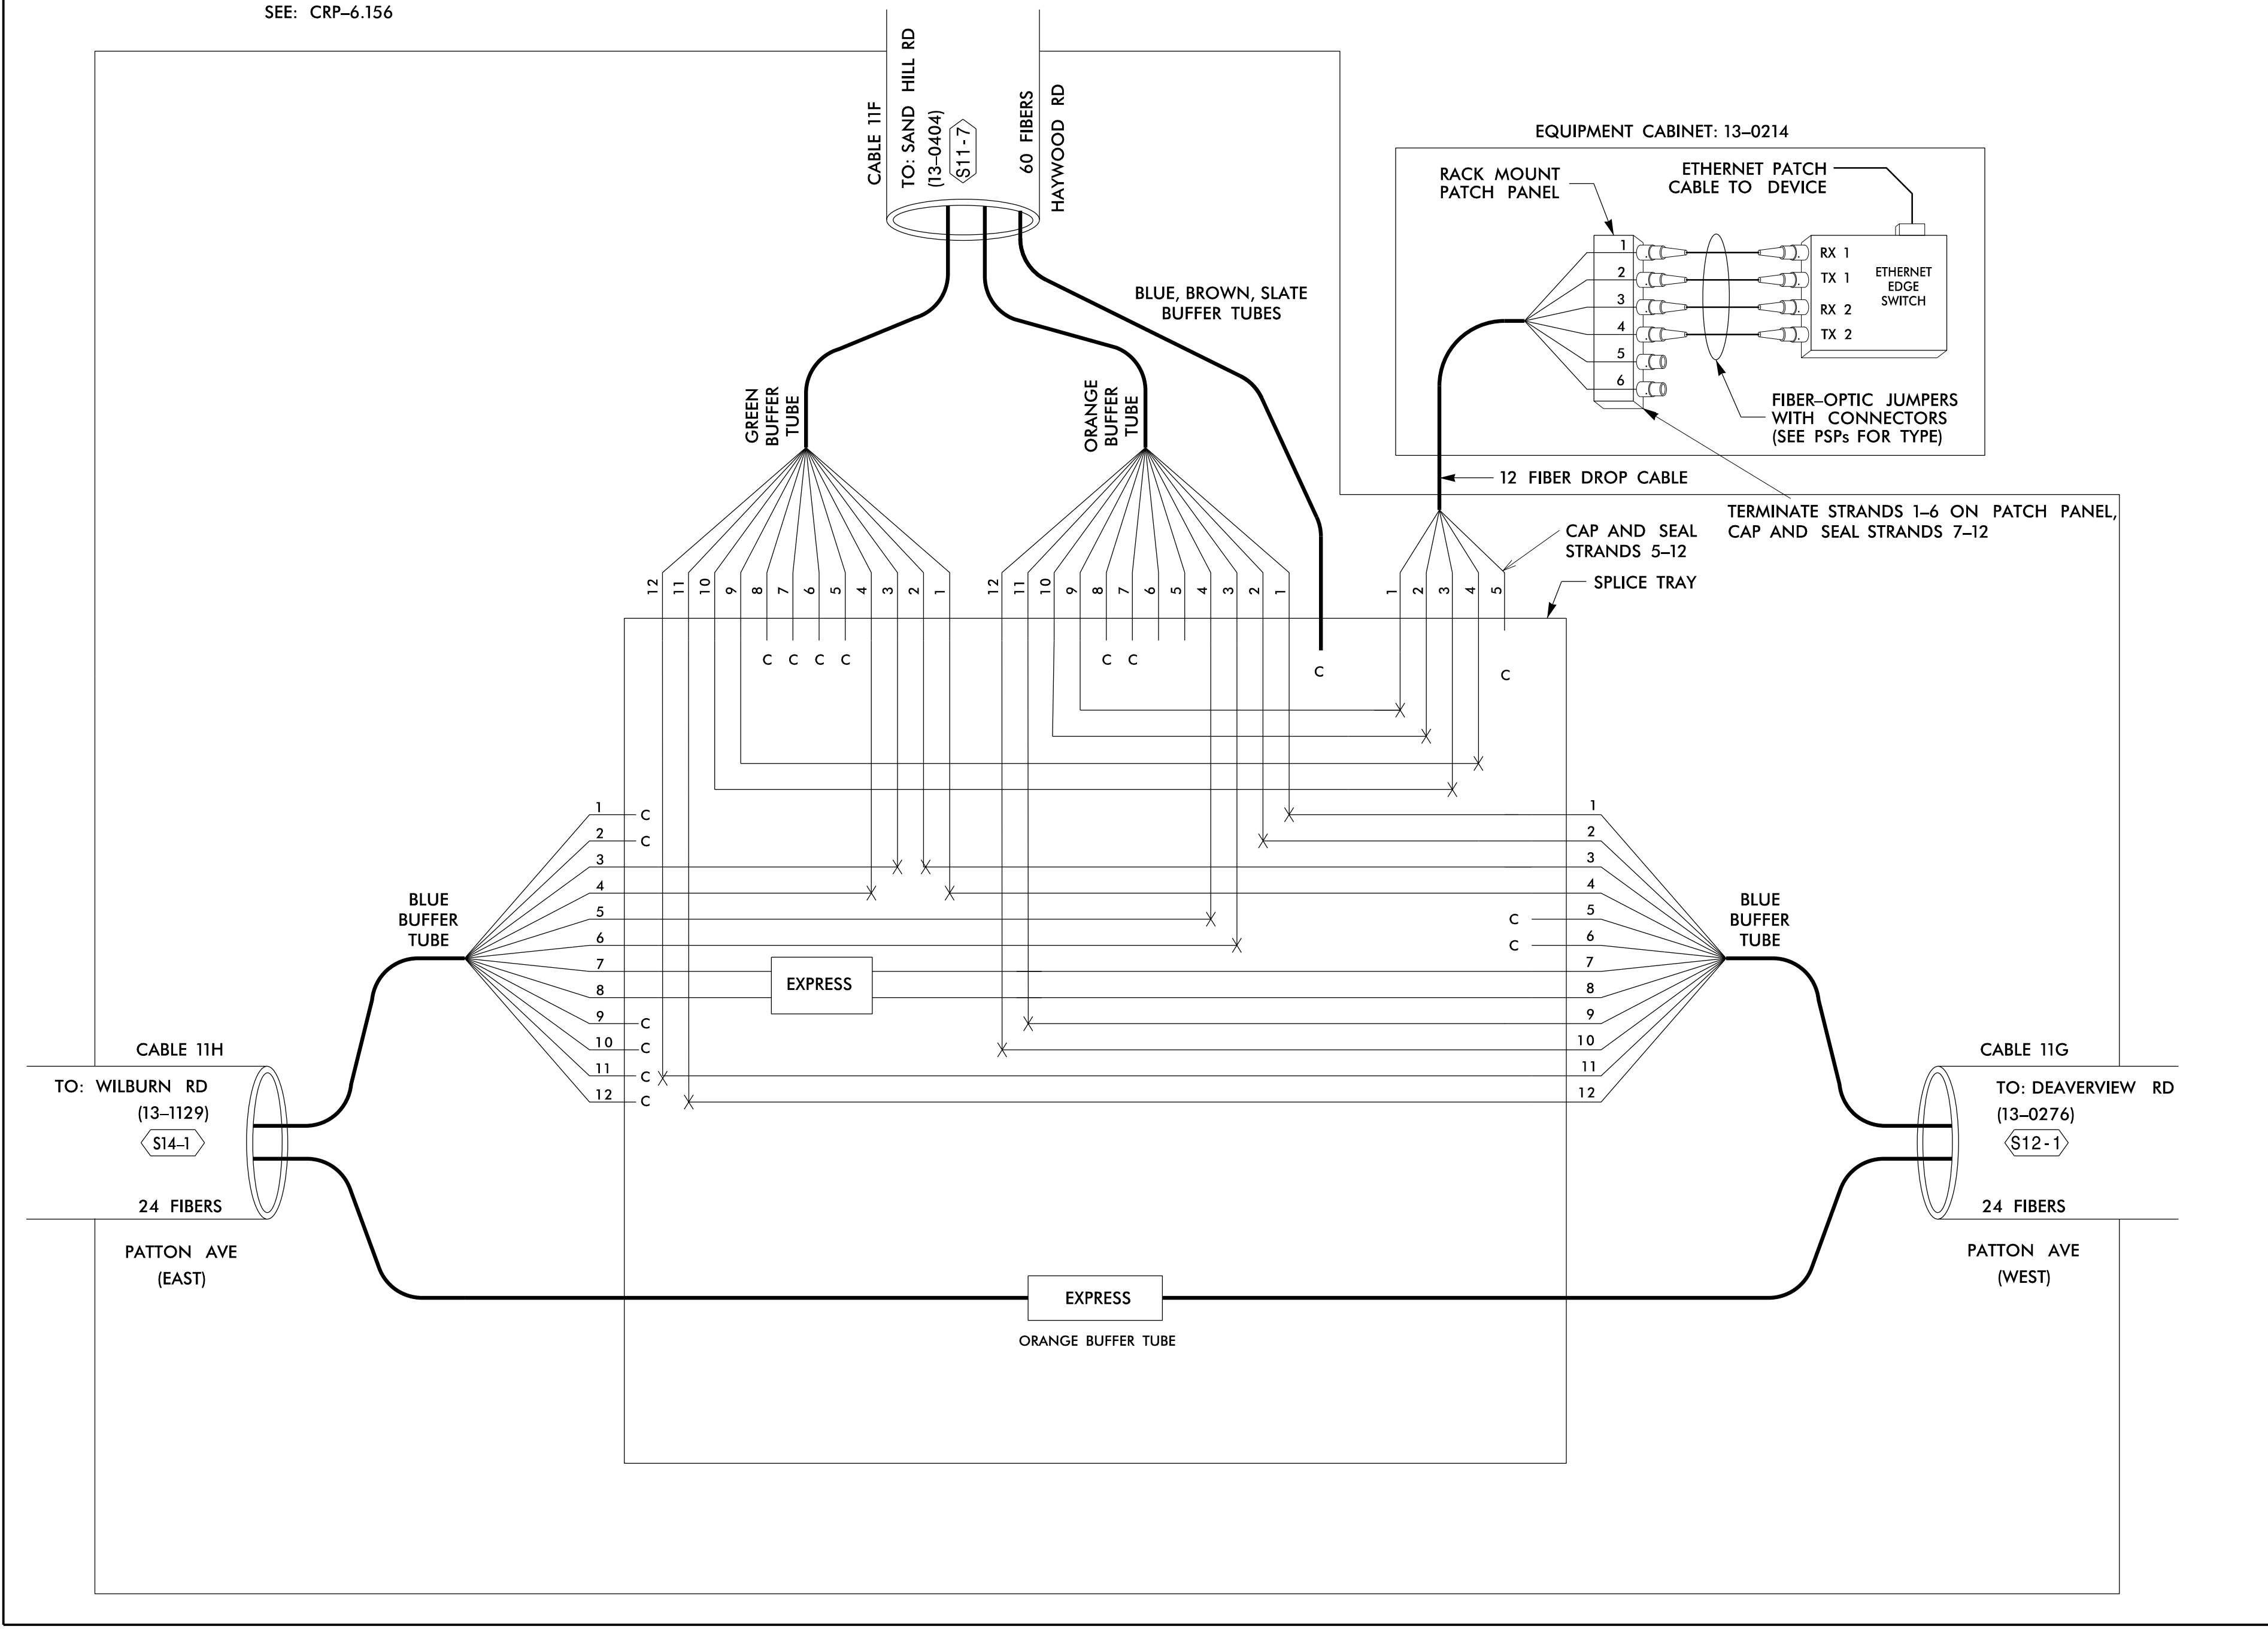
SEE: CRP–6.156

CABLE 11F
TO: SAND HILL RD
(13–0404)
S11-7
60 FIBERS
HAYWOOD RD

EQUIPMENT CABINET: 13–0214

RACK MOUNT PATCH PANEL

ETHERNET PATCH CABLE TO DEVICE

1
2
3
4
5
6

RX 1
TX 1
RX 2
TX 2

ETHERNET EDGE SWITCH

FIBER–OPTIC JUMPERS WITH CONNECTORS (SEE PSPs FOR TYPE)

BLUE, BROWN, SLATE BUFFER TUBES

GREEN BUFFER TUBE

ORANGE BUFFER TUBE

12 FIBER DROP CABLE

TERMINATE STRANDS 1–6 ON PATCH PANEL, CAP AND SEAL STRANDS 7–12

CAP AND SEAL STRANDS 5–12

SPLICE TRAY

12 11 10 9 8 7 6 5 4 3 2 1

12 11 10 9 8 7 6 5 4 3 2 1

1 2 3 4 5

C C C C

C C

C

C

1 C
2 C
3
4
5
6
7
8
9 C
10 C
11 C
12 C

BLUE BUFFER TUBE

EXPRESS

1
2
3
4
C 5
C 6
7
8
9
10
11
12

BLUE BUFFER TUBE

CABLE 11H
TO: WILBURN RD
(13–1129)
S14–1
24 FIBERS
PATTON AVE
(EAST)

CABLE 11G
TO: DEAVERVIEW RD
(13–0276)
S12-1
24 FIBERS
PATTON AVE
(WEST)

EXPRESS
ORANGE BUFFER TUBE